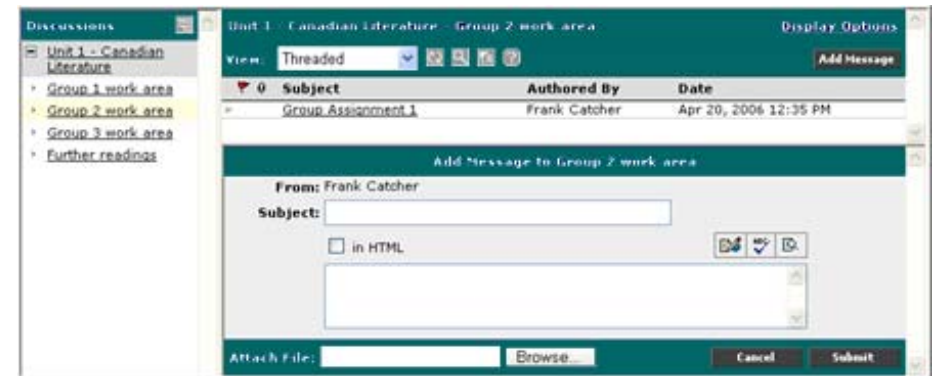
Discussions

Unit 1 - Canadian Literature

Group 1 work area

Group 2 work area

Group 3 work area

Further readings

Unit 1 - Canadian Literature - Group 2 work area

Display Options

View: Threaded

Add Message

| 0 | Subject | Authored By | Date |
|---|---|---|---|
| | Group Assignment 1 | Frank Catcher | Apr 20, 2006 12:35 PM |

Add Message to Group 2 work area

From: Frank Catcher

Subject:

in HTML

Attach File: Browse...

Cancel

Submit